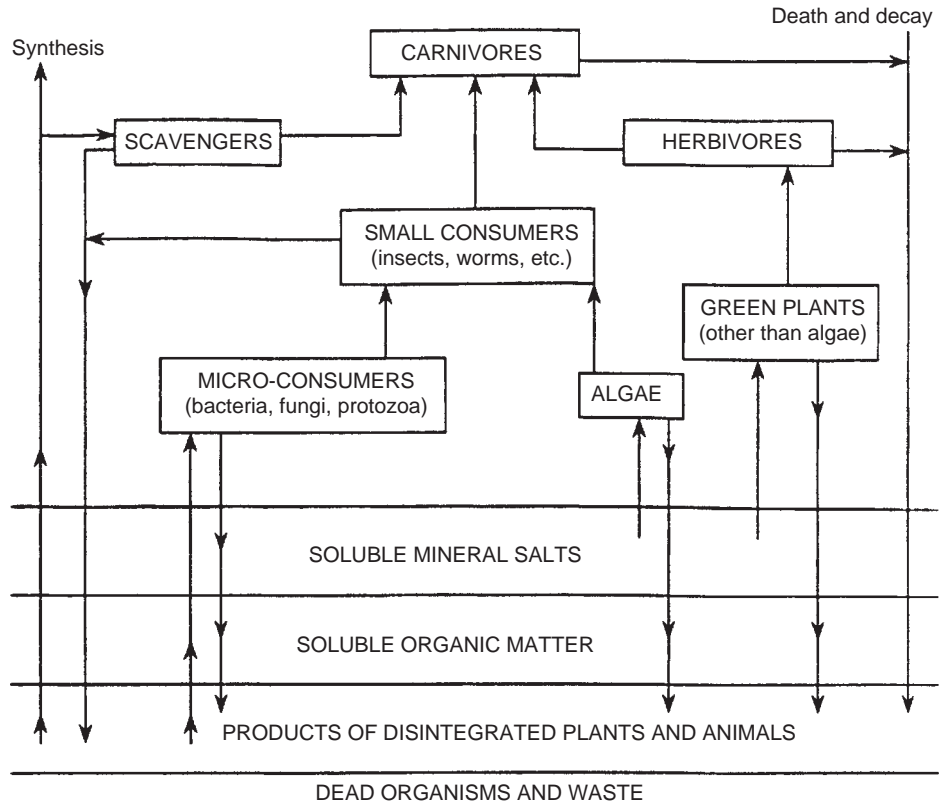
Synthesis

Death and decay

CARNIVORES

SCAVENGERS

HERBIVORES

SMALL CONSUMERS (insects, worms, etc.)

GREEN PLANTS (other than algae)

MICRO-CONSUMERS (bacteria, fungi, protozoa)

ALGAE

SOLUBLE MINERAL SALTS

SOLUBLE ORGANIC MATTER

PRODUCTS OF DISINTEGRATED PLANTS AND ANIMALS

DEAD ORGANISMS AND WASTE